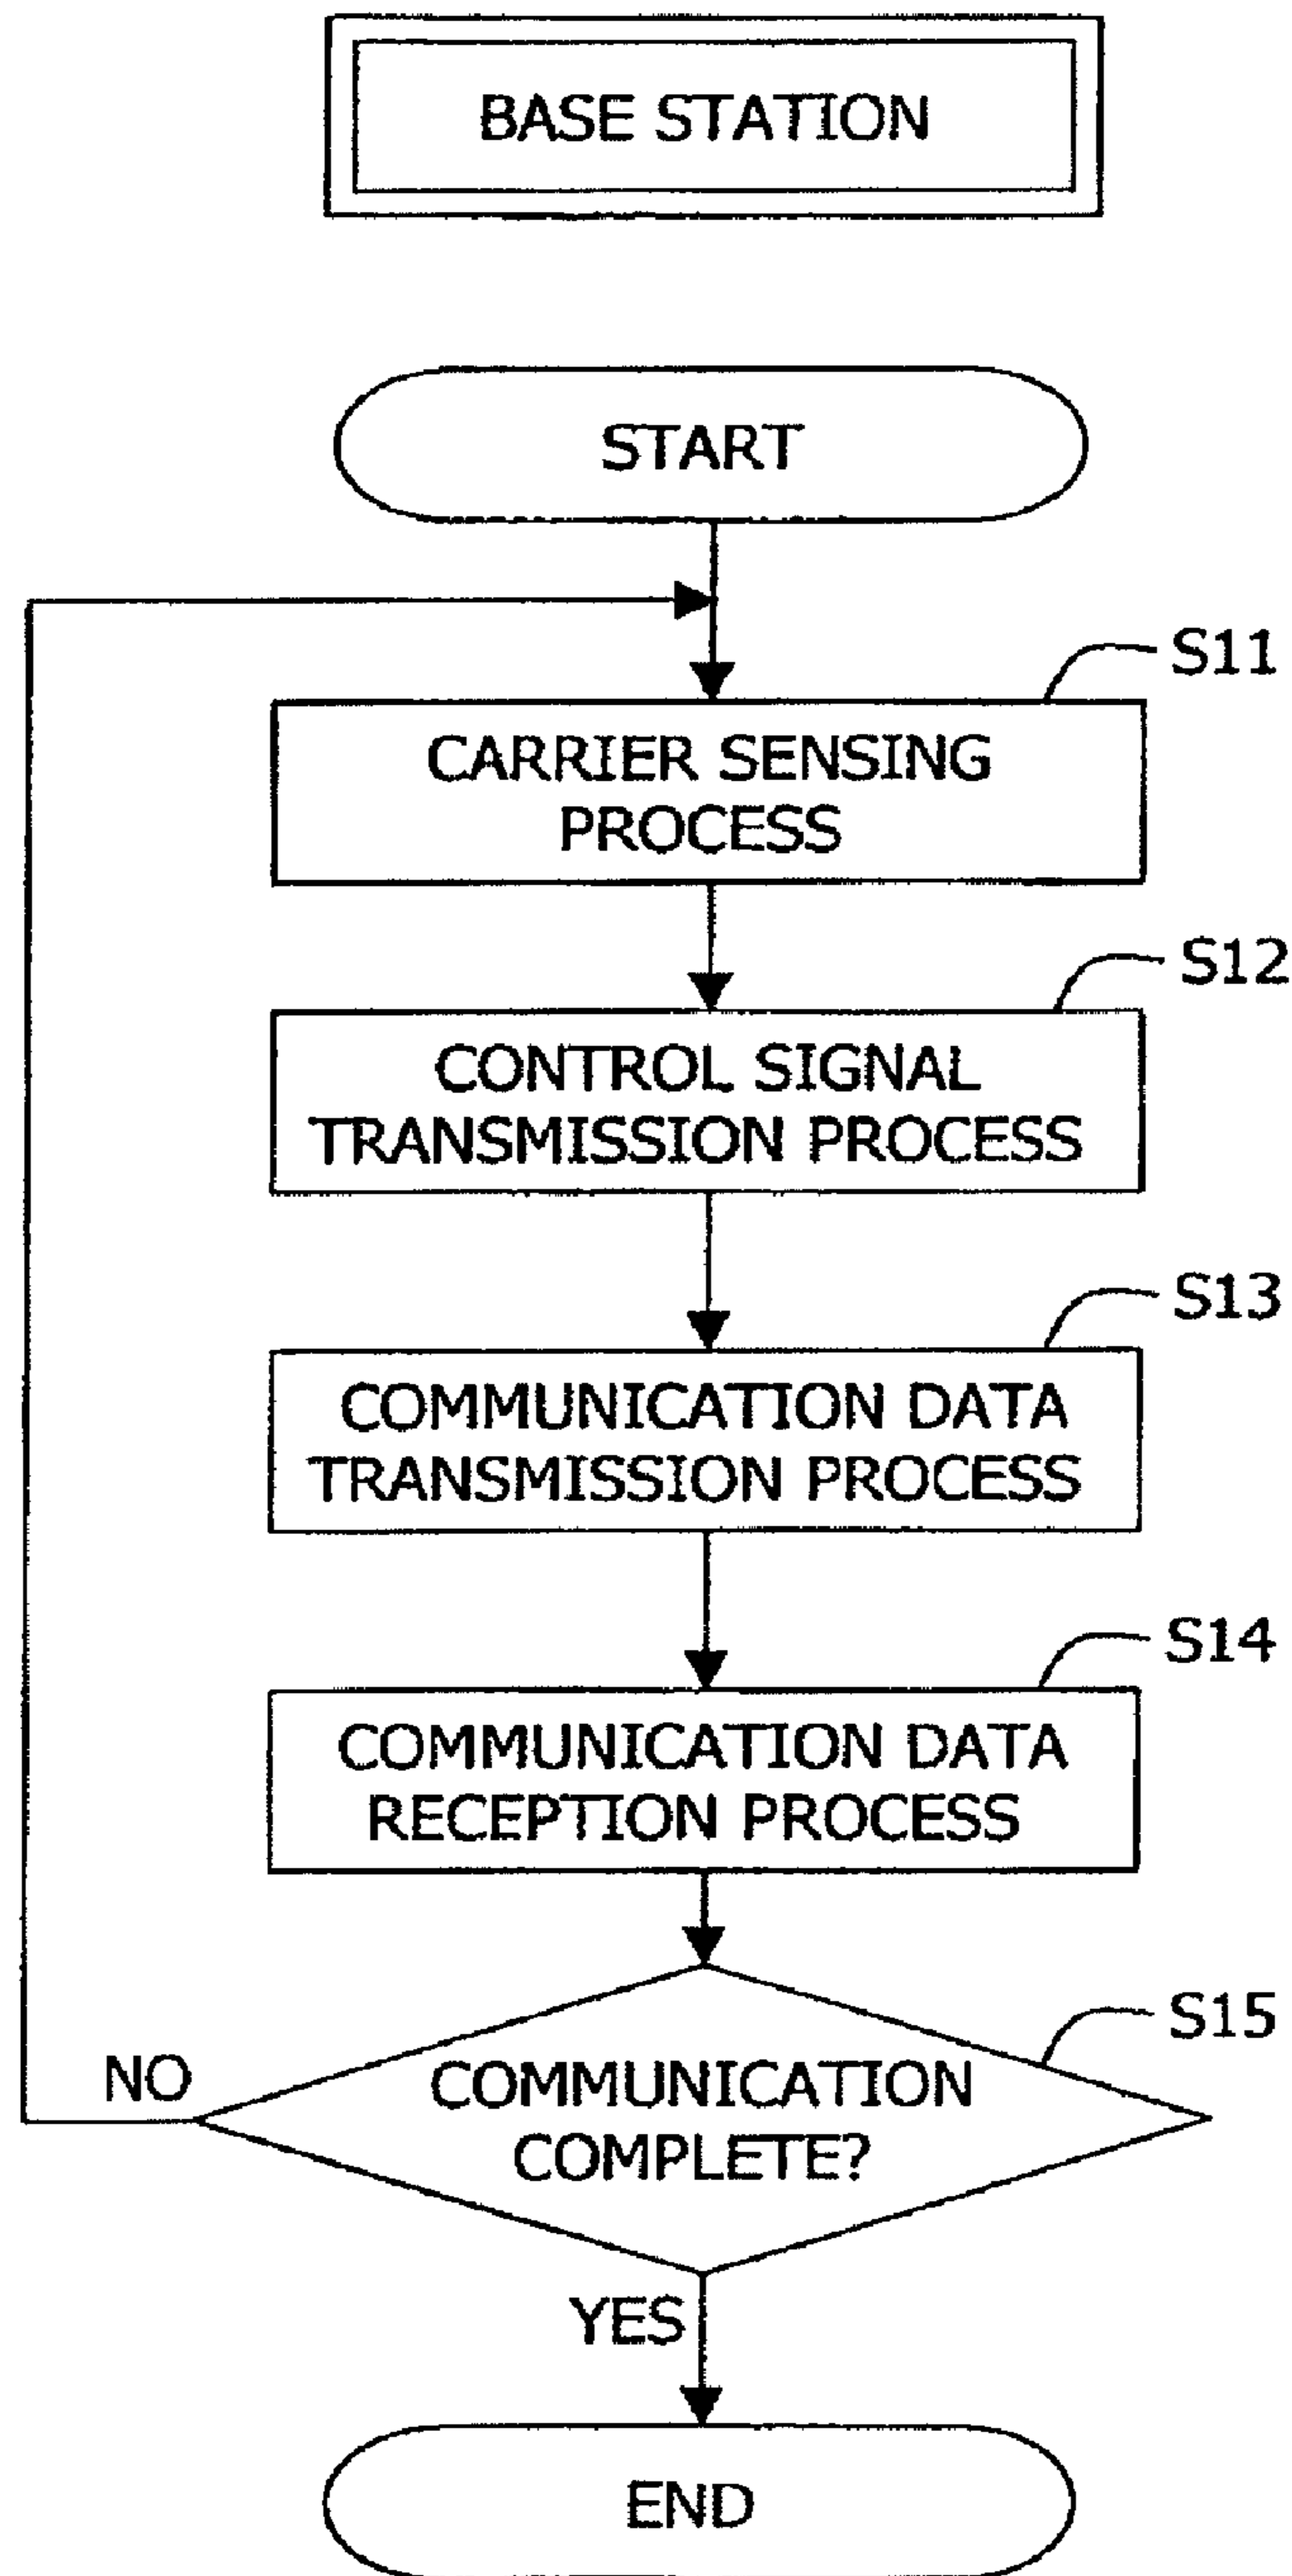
BASE STATION

START

S11
CARRIER SENSING PROCESS

S12
CONTROL SIGNAL TRANSMISSION PROCESS

S13
COMMUNICATION DATA TRANSMISSION PROCESS

S14
COMMUNICATION DATA RECEPTION PROCESS

S15
COMMUNICATION COMPLETE?

NO

YES

END